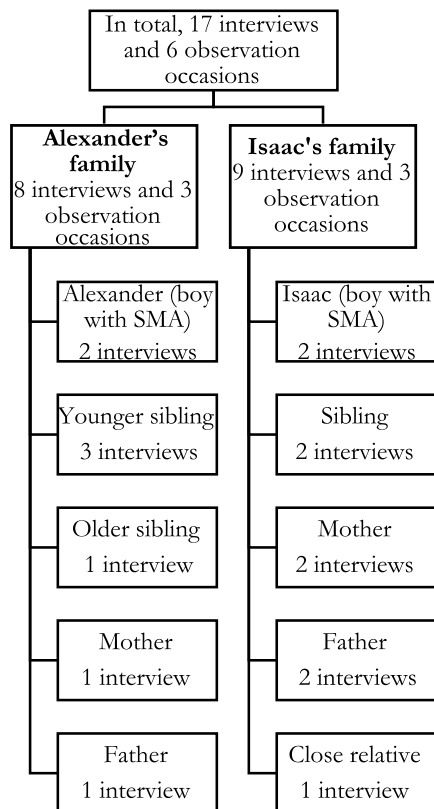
In total, 17 interviews and 6 observation occasions

**Alexander's family**
8 interviews and 3 observation occasions

Alexander (boy with SMA)
2 interviews

Younger sibling
3 interviews

Older sibling
1 interview

Mother
1 interview

Father
1 interview

**Isaac's family**
9 interviews and 3 observation occasions

Isaac (boy with SMA)
2 interviews

Sibling
2 interviews

Mother
2 interviews

Father
2 interviews

Close relative
1 interview